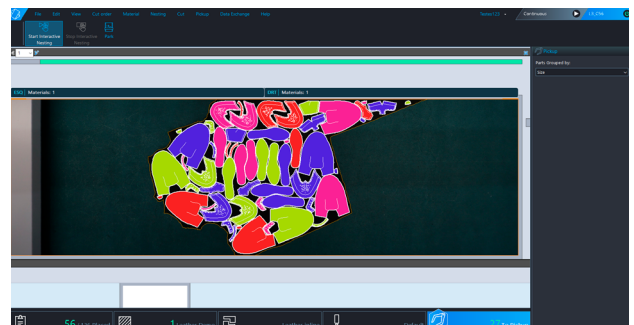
File Edit View Cut order Material Nesting Cut Pickup Data Exchange Help

Tester123 Continuous 13.27m

Start Interactive Nesting Stop Interactive Nesting Pack

1

EXI | Materials: 1

DXI | Materials: 1

Pickup

Parts Grouped by:

Size

56 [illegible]

1 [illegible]

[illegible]

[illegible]

22 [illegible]